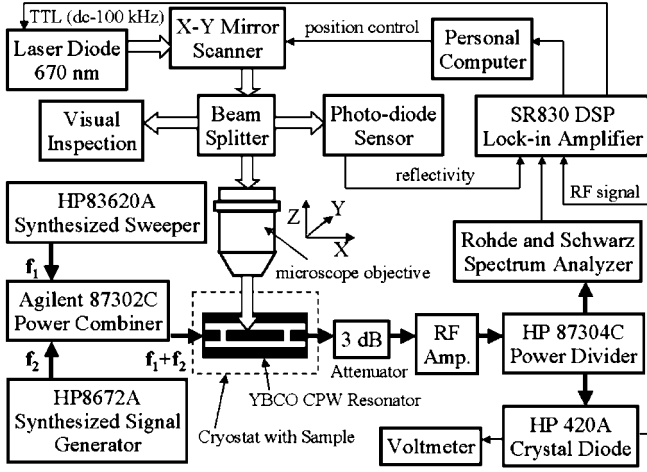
TTL (dc-100 kHz)

Laser Diode 670 nm

X-Y Mirror Scanner

position control

Personal Computer

Visual Inspection

Beam Splitter

Photo-diode Sensor

SR830 DSP Lock-in Amplifier

reflectivity

RF signal

HP83620A Synthesized Sweeper

Z

Y

X

microscope objective

Rohde and Schwarz Spectrum Analyzer

$f_1$

Agilent 87302C Power Combiner

$f_2$

$f_1+f_2$

3 dB

Attenuator

RF Amp.

HP 87304C Power Divider

HP8672A Synthesized Signal Generator

YBCO CPW Resonator

Cryostat with Sample

Voltmeter

HP 420A Crystal Diode